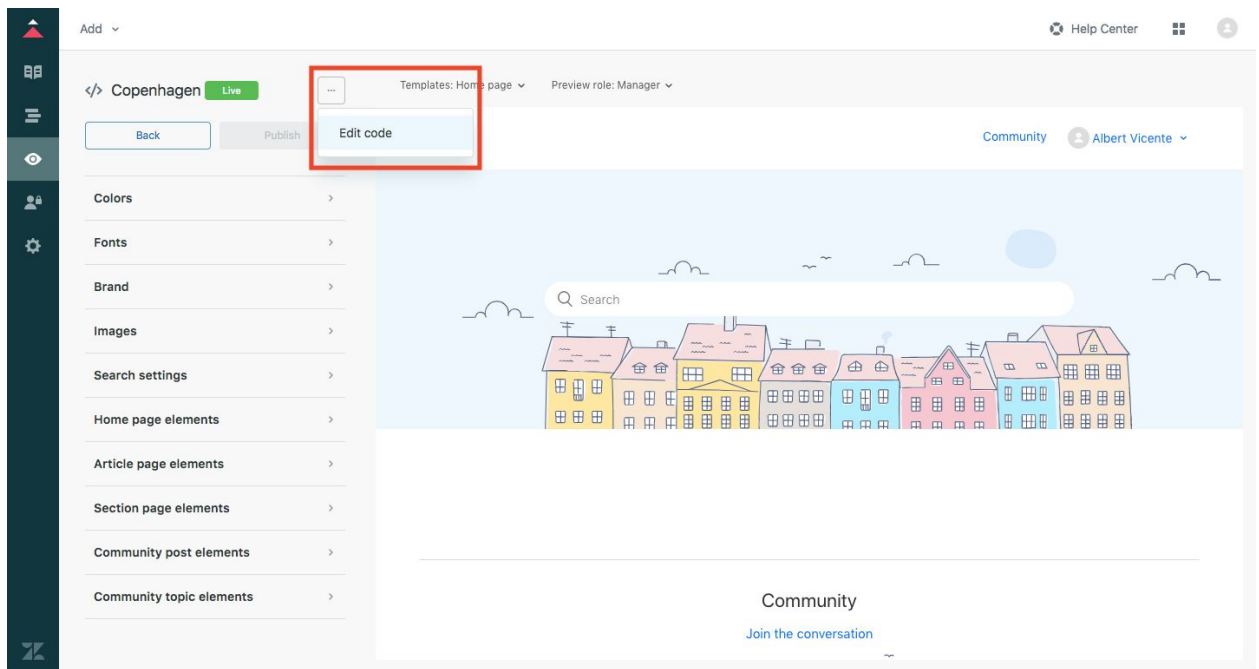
Add ⌄

Help Center

</> Copenhagen Live

...

Edit code

Templates: Home page ⌄ Preview role: Manager ⌄

Back

Publish

Community Albert Vicente ⌄

Colors

Fonts

Brand

Images

Search settings

Home page elements

Article page elements

Section page elements

Community post elements

Community topic elements

Search

Community

Join the conversation